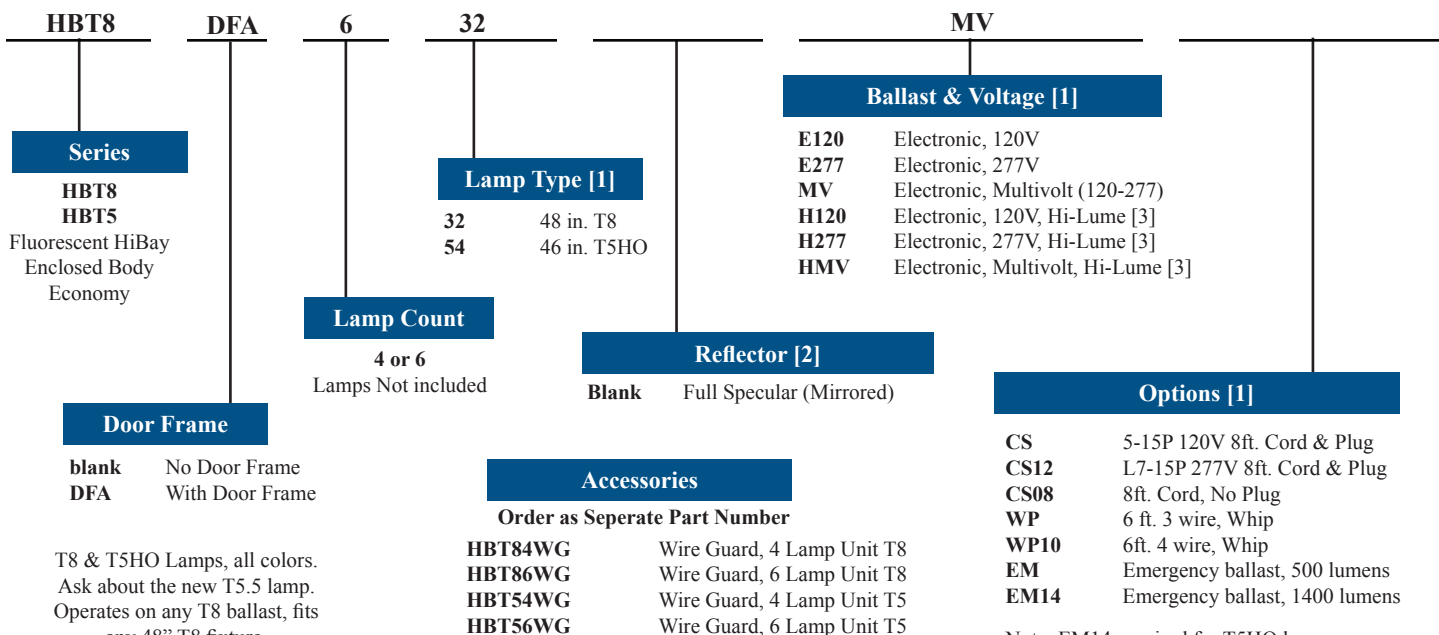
HBT8 DFA 6 32 MV

Series
HBT8
HBT5
Fluorescent HiBay
Enclosed Body
Economy

Door Frame
| | |
|---|---|
| blank | No Door Frame |
| DFA | With Door Frame |

T8 & T5HO Lamps, all colors. Ask about the new T5.5 lamp. Operates on any T8 ballast, fits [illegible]

Lamp Count
4 or 6
Lamps Not included

Lamp Type [1]
| | |
|---|---|
| 32 | 48 in. T8 |
| 54 | 46 in. T5HO |

Reflector [2]
| | |
|---|---|
| Blank | Full Specular (Mirrored) |

Accessories
Order as Seperate Part Number
| | |
|---|---|
| HBT84WG | Wire Guard, 4 Lamp Unit T8 |
| HBT86WG | Wire Guard, 6 Lamp Unit T8 |
| HBT54WG | Wire Guard, 4 Lamp Unit T5 |
| HBT56WG | Wire Guard, 6 Lamp Unit T5 |

Ballast & Voltage [1]
| | |
|---|---|
| E120 | Electronic, 120V |
| E277 | Electronic, 277V |
| MV | Electronic, Multivolt (120-277) |
| H120 | Electronic, 120V, Hi-Lume [3] |
| H277 | Electronic, 277V, Hi-Lume [3] |
| HMV | Electronic, Multivolt, Hi-Lume [3] |

Options [1]
| | |
|---|---|
| CS | 5-15P 120V 8ft. Cord & Plug |
| CS12 | L7-15P 277V 8ft. Cord & Plug |
| CS08 | 8ft. Cord, No Plug |
| WP | 6 ft. 3 wire, Whip |
| WP10 | 6ft. 4 wire, Whip |
| EM | Emergency ballast, 500 lumens |
| EM14 | Emergency ballast, 1400 lumens |

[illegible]